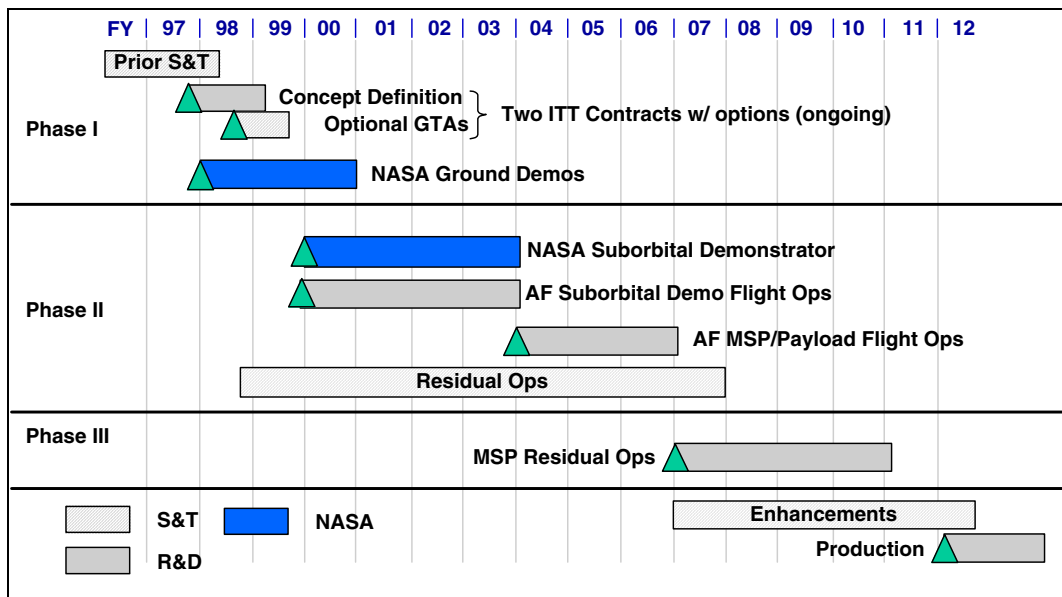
FY | 97 | 98 | 99 | 00 | 01 | 02 | 03 | 04 | 05 | 06 | 07 | 08 | 09 | 10 | 11 | 12

Prior S&T

Phase I

Concept Definition
Optional GTAs
Two ITT Contracts w/ options (ongoing)

NASA Ground Demos

Phase II

NASA Suborbital Demonstrator

AF Suborbital Demo Flight Ops

AF MSP/Payload Flight Ops

Residual Ops

Phase III

MSP Residual Ops

S&T
NASA
R&D

Enhancements

Production